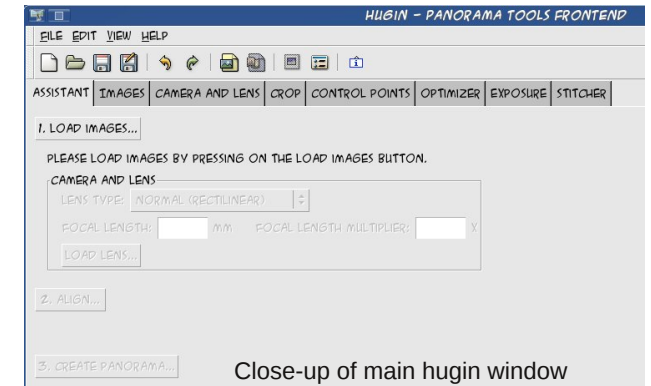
HUGIN - PANORAMA TOOLS FRONTEND

FILE EDIT VIEW HELP

ASSISTANT | IMAGES | CAMERA AND LENS | CROP | CONTROL POINTS | OPTIMIZER | EXPOSURE | STITCHER

1. LOAD IMAGES...

PLEASE LOAD IMAGES BY PRESSING ON THE LOAD IMAGES BUTTON.

CAMERA AND LENS

LENS TYPE: NORMAL (RECTILINEAR)

FOCAL LENGTH: MM FOCAL LENGTH MULTIPLIER: X

LOAD LENS...

2. ALIGN...

3. CREATE PANORAMA...

Close-up of main hugin window